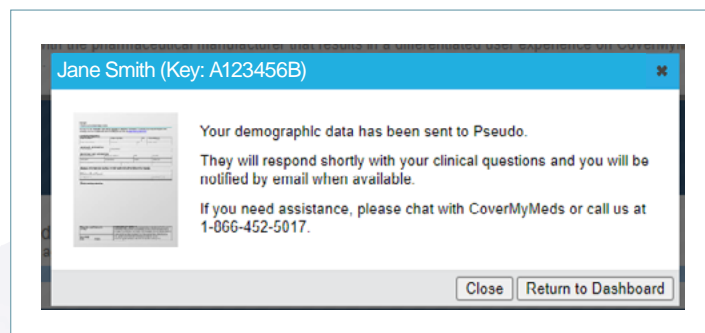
with the pharmaceutical manufacturer that results in a differentiated user experience on CoverMy

Jane Smith (Key: A123456B)

Your demographic data has been sent to Pseudo.

They will respond shortly with your clinical questions and you will be notified by email when available.

If you need assistance, please chat with CoverMyMeds or call us at 1-866-452-5017.

Close
Return to Dashboard